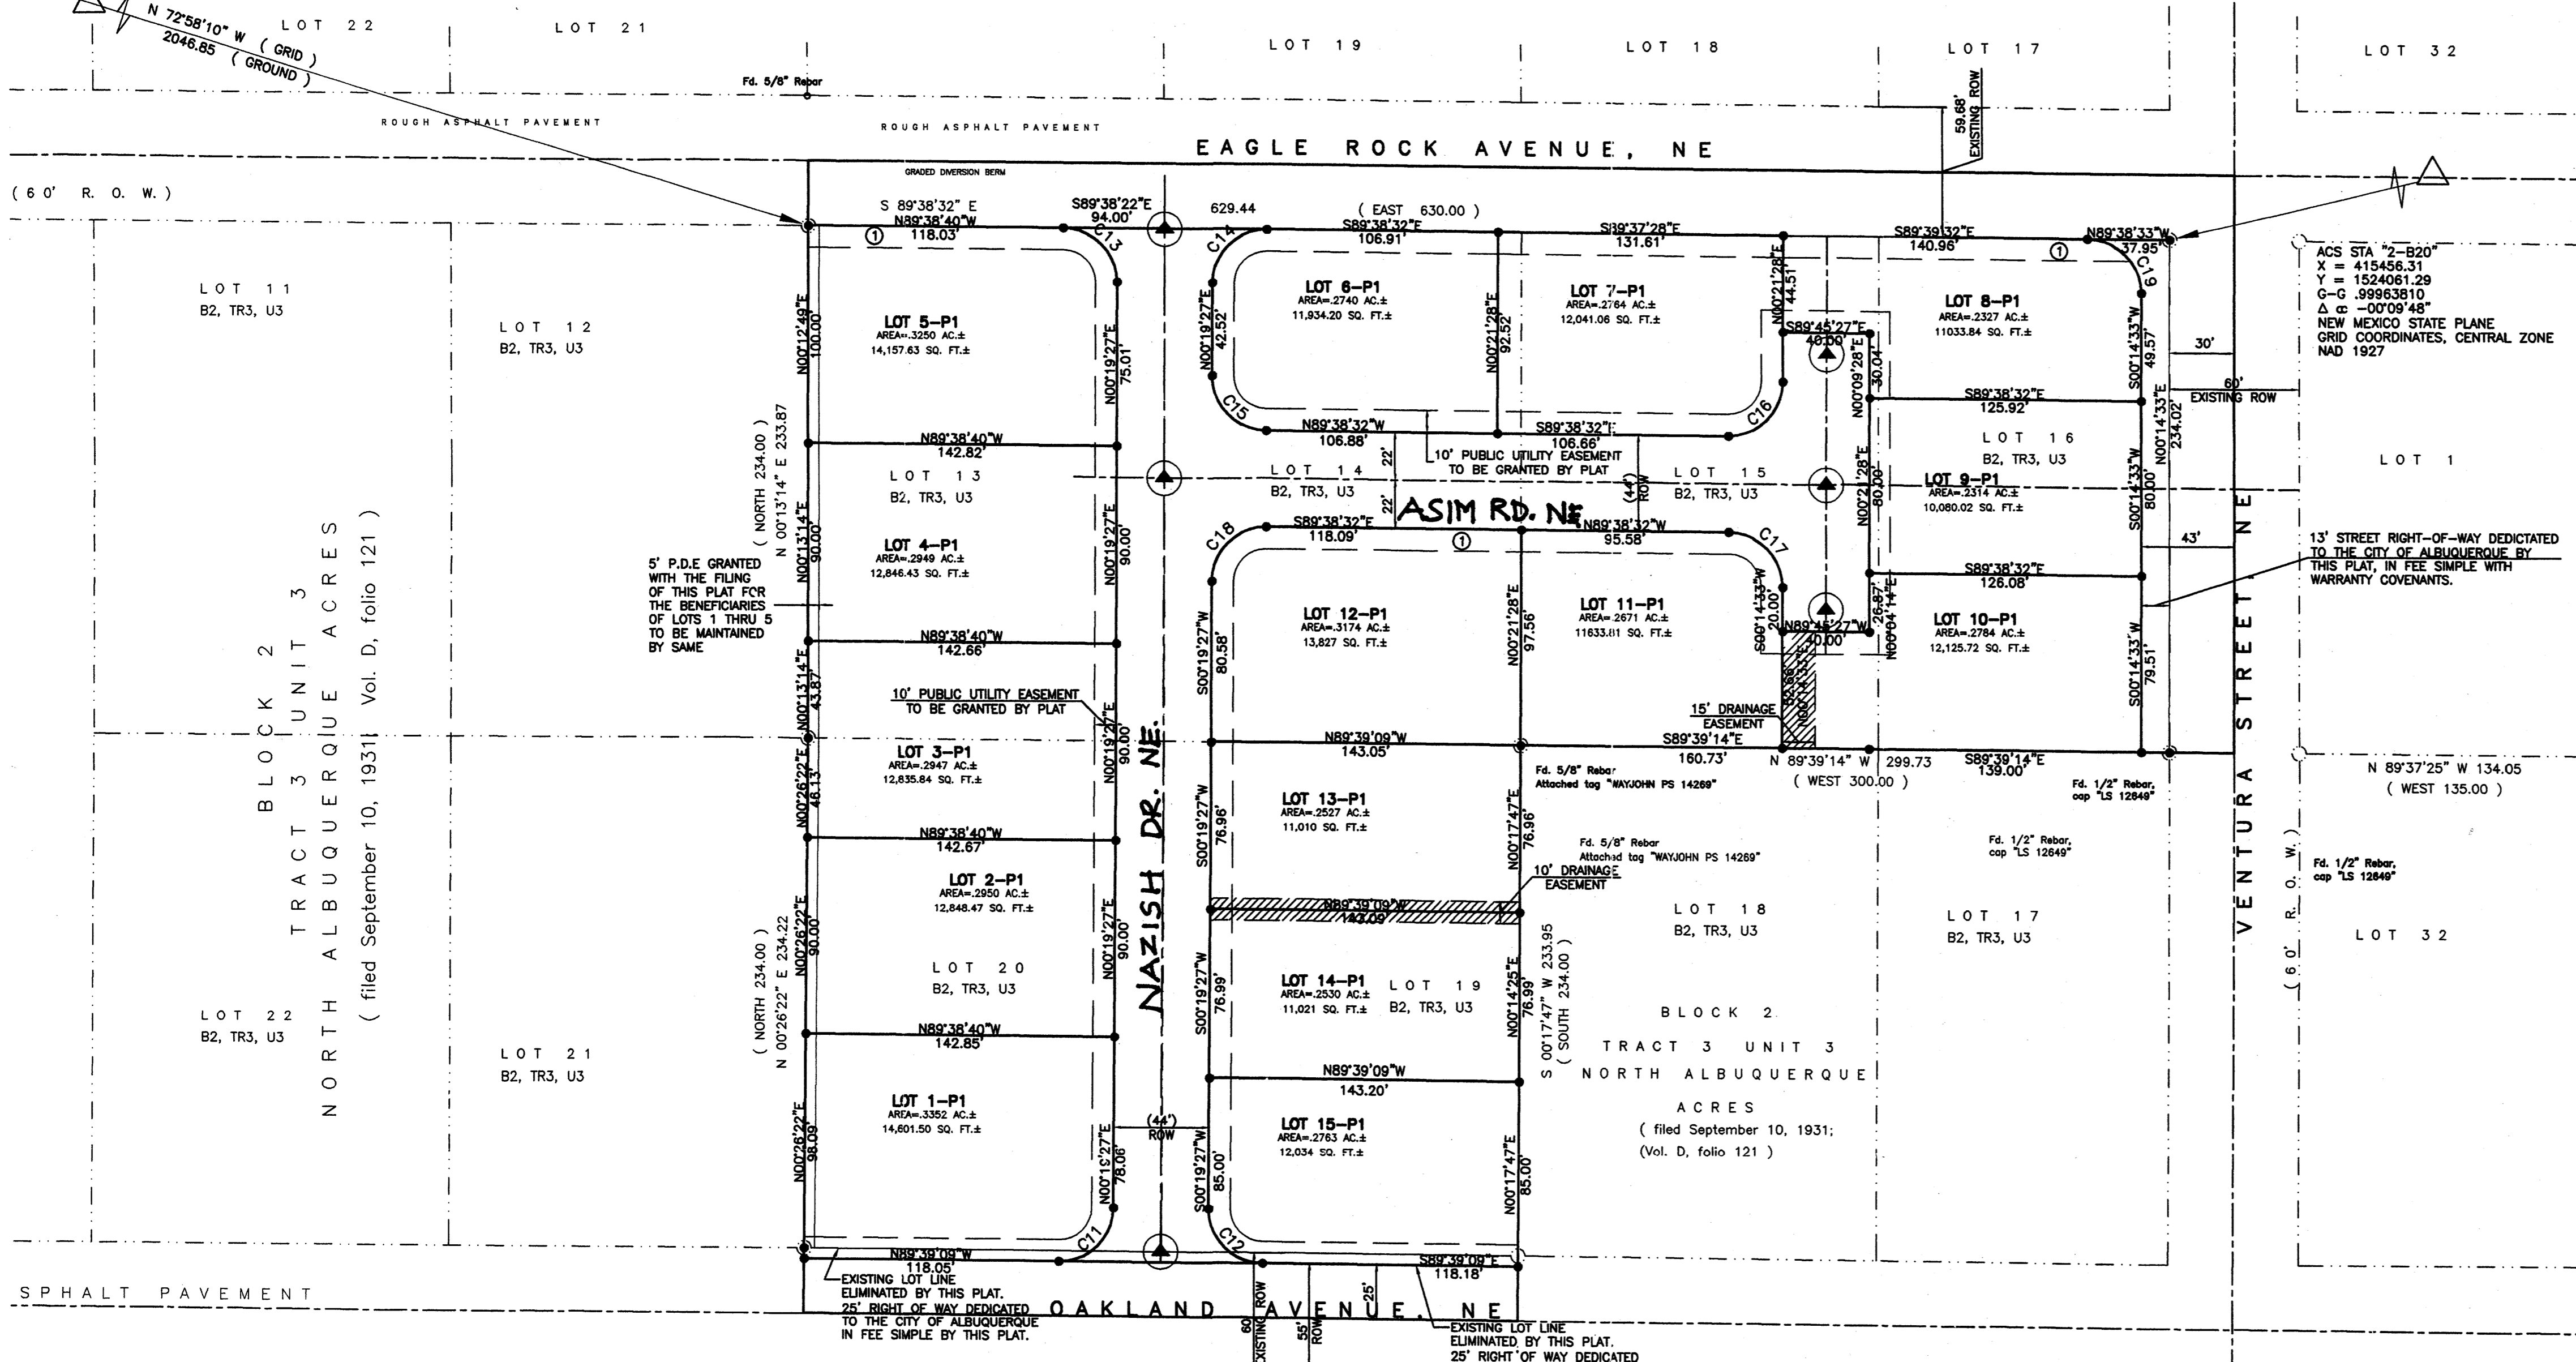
N 72°58'10" W ( GRID )
2046.85 ( GROUND )

LOT 22
LOT 21
LOT 19
LOT 18
LOT 17
LOT 32

Fd. 5/8" Rebar

59.68' EXISTING ROW

ROUGH ASPHALT PAVEMENT
ROUGH ASPHALT PAVEMENT

EAGLE ROCK AVENUE, NE

GRADED DIVERSION BERM

( 60' R. O. W. )

S 89°38'32" E
N89°38'40"W
118.03'
S89°38'22"E
94.00'
629.44
( EAST 630.00 )
S89°38'32"E
106.91'
S89°37'28"E
131.61'
S89°39'32"E
140.96'
N89°38'33"W
37.95'

ACS STA "2-B20"
X = 415456.31
Y = 1524061.29
G-G .99963810
Δ α -00°09'48"
NEW MEXICO STATE PLANE
GRID COORDINATES, CENTRAL ZONE
NAD 1927

LOT 11
B2, TR3, U3

LOT 12
B2, TR3, U3

LOT 5-P1
AREA=.3250 AC.±
14,157.63 SQ. FT.±

N00°12'49"E 100.00'
N00°19'27"E 75.01'
C13
C14

LOT 6-P1
AREA=.2740 AC.±
11,934.20 SQ. FT.±

N00°19'27"E 42.52'
N00°21'28"E 92.52'

LOT 7-P1
AREA=.2764 AC.±
12,041.06 SQ. FT.±

N00°21'28"E 44.51'
S89°45'27"E
40.00'

LOT 8-P1
AREA=.2327 AC.±
11033.84 SQ. FT.±

C19
S00°14'33"W 49.57'
30'
60'
EXISTING ROW
N00°09'28"E 30.04'

C15
C16
N89°38'32"W
106.88'
S89°38'32"E
106.66'
10' PUBLIC UTILITY EASEMENT
TO BE GRANTED BY PLAT

S89°38'32"E
125.92'

LOT 16
B2, TR3, U3

N00°14'33"E 234.02'

LOT 1

N89°38'40"W
142.82'

( NORTH 234.00 )
N 00°13'14" E 233.87

LOT 13
B2, TR3, U3

LOT 14
B2, TR3, U3
22'
22'
(44') ROW

LOT 15
B2, TR3, U3

N00°21'28"E 80.00'

LOT 9-P1
AREA=.2314 AC.±
10,080.02 SQ. FT.±

S00°14'33"W 80.00'

ASIM RD. NE

S89°38'32"E
118.09'
N89°38'32"W
95.58'
C18
C17
43'

13' STREET RIGHT-OF-WAY DEDICATED TO THE CITY OF ALBUQUERQUE BY THIS PLAT, IN FEE SIMPLE WITH WARRANTY COVENANTS.

LOT 4-P1
AREA=.2949 AC.±
12,846.43 SQ. FT.±

N00°13'14"E 90.00'
N00°19'27"E 90.00'

5' P.D.E GRANTED WITH THE FILING OF THIS PLAT FOR THE BENEFICIARIES OF LOTS 1 THRU 5 TO BE MAINTAINED BY SAME

LOT 12-P1
AREA=.3174 AC.±
13,827 SQ. FT.±

S00°19'27"W 80.58'
N00°21'28"E 97.56'

LOT 11-P1
AREA=.2671 AC.±
11633.81 SQ. FT.±

S00°14'33"W 20.00'
N89°45'27"W
40.00'
26.97'
N00°04'14"E

S89°38'32"E
126.08'

LOT 10-P1
AREA=.2784 AC.±
12,125.72 SQ. FT.±

S00°14'33"W 79.51'

BLOCK 2
TRACT 3 UNIT 3
NORTH ALBUQUERQUE ACRES
( filed September 10, 1931, Vol. D, folio 121 )

N89°38'40"W
142.66'

10' PUBLIC UTILITY EASEMENT
TO BE GRANTED BY PLAT

15' DRAINAGE EASEMENT
S89°39'14"E
160.73'
N 89°39'14" W 299.73
( WEST 300.00 )
S89°39'14"E
139.00'

N00°13'14"E 43.87'

LOT 3-P1
AREA=.2947 AC.±
12,835.84 SQ. FT.±

N00°26'22"E 46.13'
N00°19'27"E 90.00'

N89°39'09"W
143.05'

Fd. 5/8" Rebar
Attached tag "WAYJOHN PS 14269"

Fd. 1/2" Rebar, cap "LS 12649"

N 89°37'25" W 134.05
( WEST 135.00 )

LOT 13-P1
AREA=.2527 AC.±
11,010 SQ. FT.±

S00°19'27"W 76.96'
N00°17'47"E 76.96'

Fd. 5/8" Rebar
Attached tag "WAYJOHN PS 14269"

Fd. 1/2" Rebar, cap "LS 12649"

Fd. 1/2" Rebar, cap "LS 12649"

N89°38'40"W
142.67'

10' DRAINAGE EASEMENT

LOT 2-P1
AREA=.2950 AC.±
12,848.47 SQ. FT.±

N89°39'09"W
143.09'

NAZISH DR. NE

LOT 18
B2, TR3, U3

LOT 17
B2, TR3, U3

VENTURA STREET, NE
( 60' R. O. W. )

LOT 32

N00°26'22"E 90.00'
( NORTH 234.00 )
N 00°26'22" E 234.22

LOT 20
B2, TR3, U3

LOT 14-P1
AREA=.2530 AC.±
11,021 SQ. FT.±

LOT 19
B2, TR3, U3

S00°19'27"W 76.99'
N00°14'25"E 76.99'
S 00°17'47" W 233.95
( SOUTH 234.00 )

BLOCK 2
TRACT 3 UNIT 3
NORTH ALBUQUERQUE
ACRES
( filed September 10, 1931;
(Vol. D, folio 121 )

LOT 22
B2, TR3, U3

LOT 21
B2, TR3, U3

N89°38'40"W
142.85'

N89°39'09"W
143.20'

LOT 1-P1
AREA=.3352 AC.±
14,601.50 SQ. FT.±

N00°26'22"E 98.09'
N00°19'27"E 78.06'
(44') ROW

LOT 15-P1
AREA=.2763 AC.±
12,034 SQ. FT.±

S00°19'27"W 85.00'
N00°17'47"E 85.00'

C11
C12
N89°39'09"W
118.05'
S89°39'09"E
118.18'

SPHALT PAVEMENT

EXISTING LOT LINE ELIMINATED BY THIS PLAT.
25' RIGHT OF WAY DEDICATED TO THE CITY OF ALBUQUERQUE IN FEE SIMPLE BY THIS PLAT.

OAKLAND AVENUE, NE

60' EXISTING ROW
55' ROW
25'

EXISTING LOT LINE ELIMINATED BY THIS PLAT.
25' RIGHT OF WAY DEDICATED